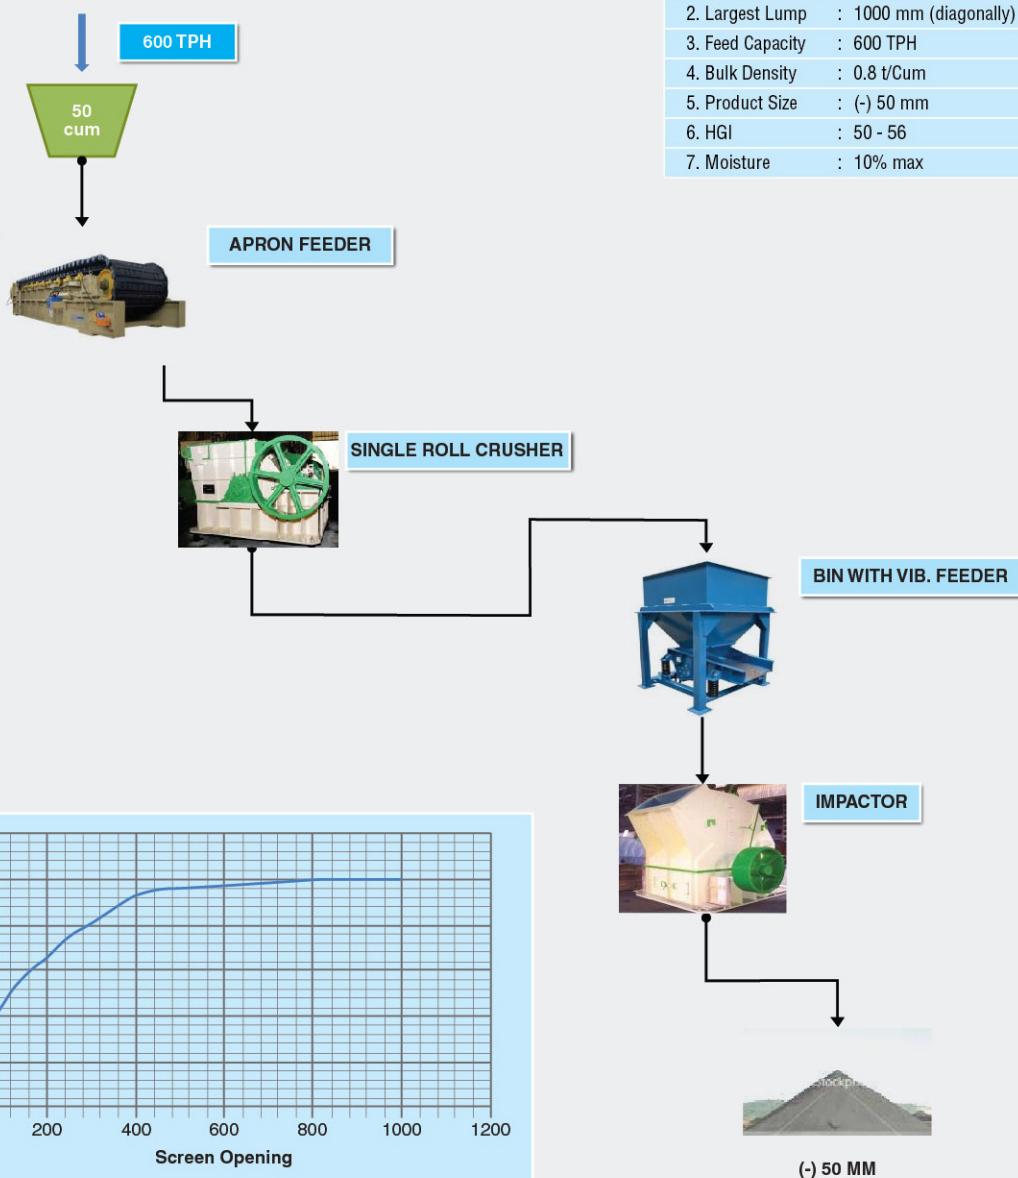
600 TPH

50 cum

| 2. Largest Lump | : 1000 mm (diagonally) |
|---|---|
| 3. Feed Capacity | : 600 TPH |
| 4. Bulk Density | : 0.8 t/Cum |
| 5. Product Size | : (-) 50 mm |
| 6. HGI | : 50 - 56 |
| 7. Moisture | : 10% max |

APRON FEEDER

SINGLE ROLL CRUSHER

BIN WITH VIB. FEEDER

IMPACTOR

200 400 600 800 1000 1200

Screen Opening

(-) 50 MM